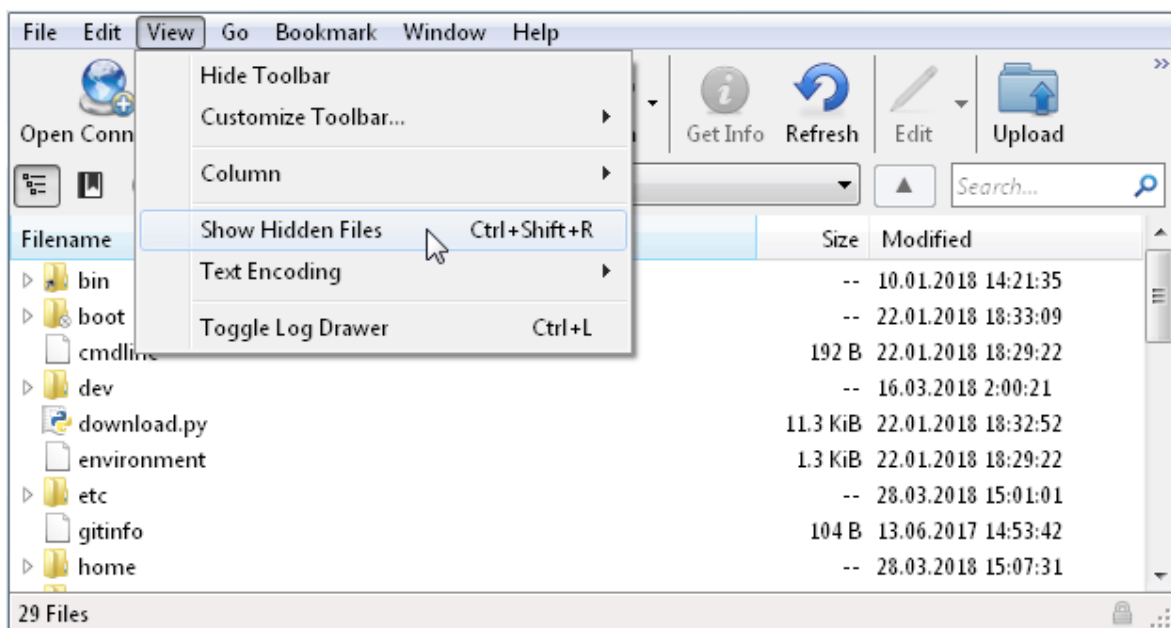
File Edit View Go Bookmark Window Help

Open Conn

Hide Toolbar
Customize Toolbar...
Column
Show Hidden Files Ctrl+Shift+R
Text Encoding
Toggle Log Drawer Ctrl+L

Get Info Refresh Edit Upload

Search...

| Filename | Size | Modified |
|---|---|---|
| bin | -- | 10.01.2018 14:21:35 |
| boot | -- | 22.01.2018 18:33:09 |
| cmdline | 192 B | 22.01.2018 18:29:22 |
| dev | -- | 16.03.2018 2:00:21 |
| download.py | 11.3 KiB | 22.01.2018 18:32:52 |
| environment | 1.3 KiB | 22.01.2018 18:29:22 |
| etc | -- | 28.03.2018 15:01:01 |
| gitinfo | 104 B | 13.06.2017 14:53:42 |
| home | -- | 28.03.2018 15:07:31 |

29 Files